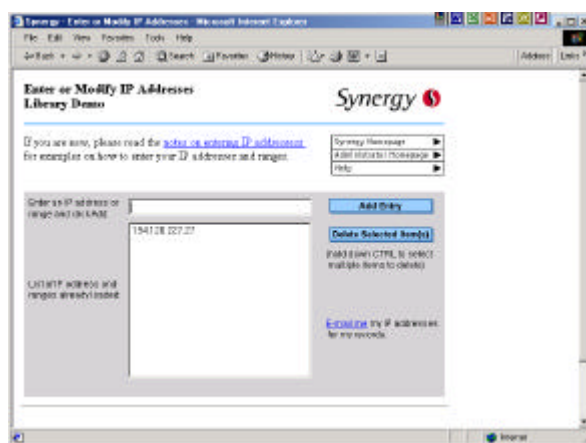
Synergy - Enter or Modify IP Addresses - Microsoft Internet Explorer

File Edit View Favorites Tools Help

Back Search Favorites History

Address Links

Enter or Modify IP Addresses
Library Demo

Synergy

If you are new, please read the notes on entering IP addresses for examples on how to enter your IP addresses and ranges.

Synergy Homepage
Add Institution Homepage
Help

Enter an IP address or range and click Add:

Add Entry

List of IP address and ranges already loaded:

194.128.227.27

Delete Selected Item(s)

Hold down CTRL to select multiple items to delete

E-mail me my IP addresses for my records

Internet